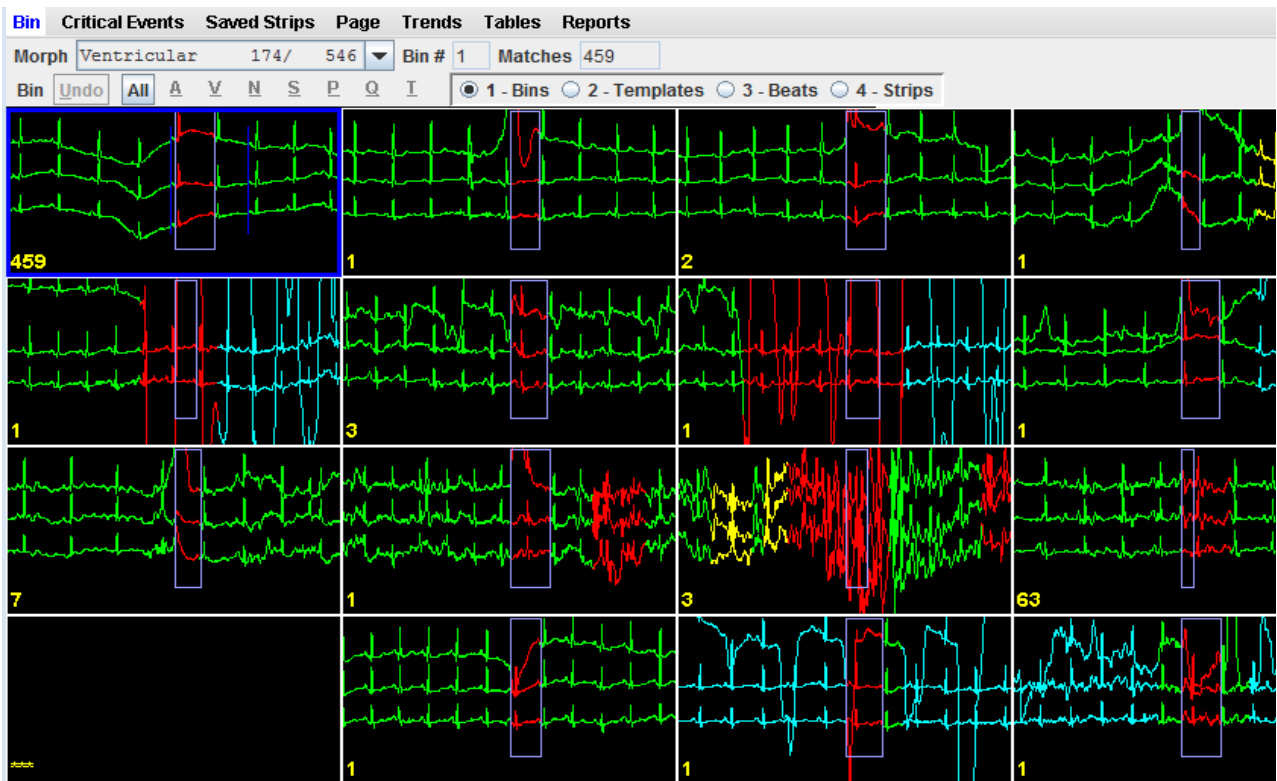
Bin Critical Events Saved Strips Page Trends Tables Reports

Morph Ventricular 174/ 546 Bin # 1 Matches 459

Bin Undo All A V N S P Q T

1 - Bins 2 - Templates 3 - Beats 4 - Strips

459

1

2

1

1

3

1

1

7

1

3

63

***

1

1

1